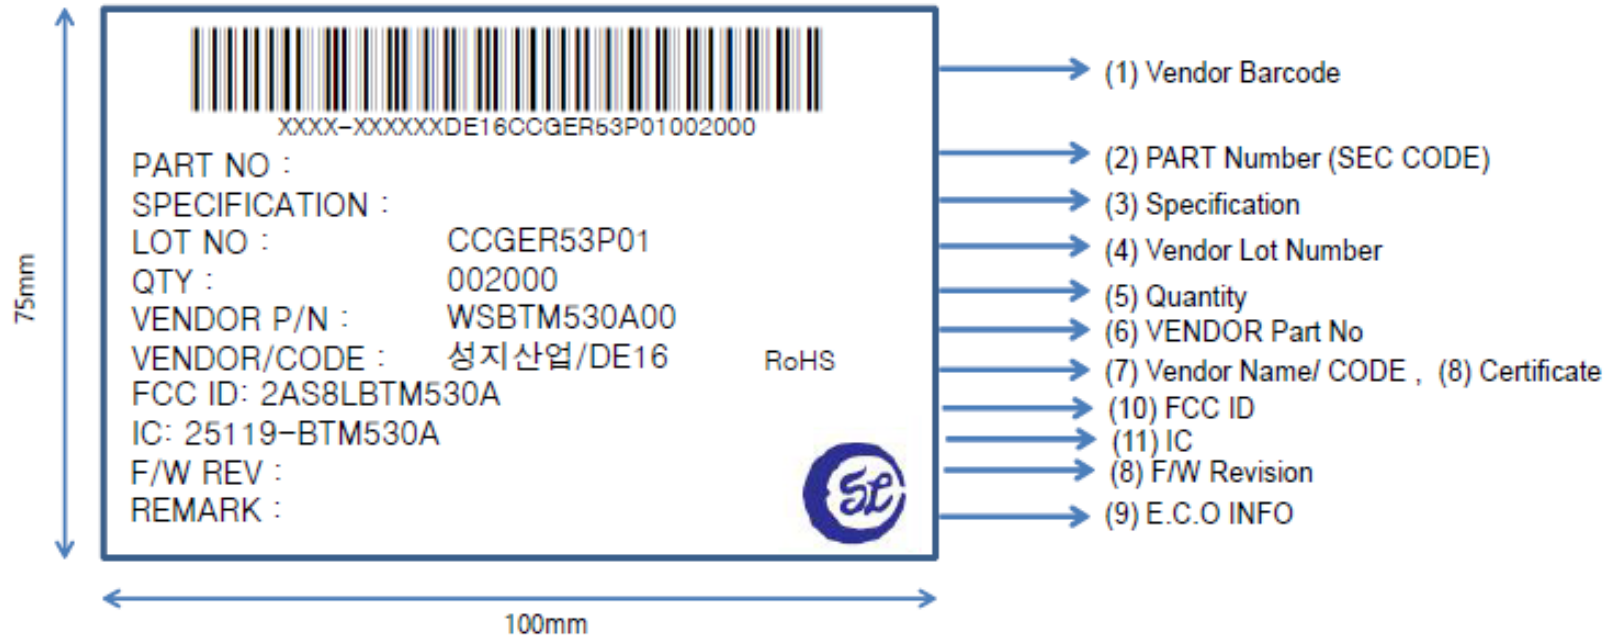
75mm

XXXX-XXXXXXDE16CCGER53P01002000

PART NO :
SPECIFICATION :
LOT NO : CCGER53P01
QTY : 002000
VENDOR P/N : WSBTM530A00
VENDOR/CODE : 성지산업/DE16 RoHS
FCC ID: 2AS8LBTM530A
IC: 25119-BTM530A
F/W REV :
REMARK :

100mm

(1) Vendor Barcode
(2) PART Number (SEC CODE)
(3) Specification
(4) Vendor Lot Number
(5) Quantity
(6) VENDOR Part No
(7) Vendor Name/ CODE , (8) Certificate
(10) FCC ID
(11) IC
(8) F/W Revision
(9) E.C.O INFO